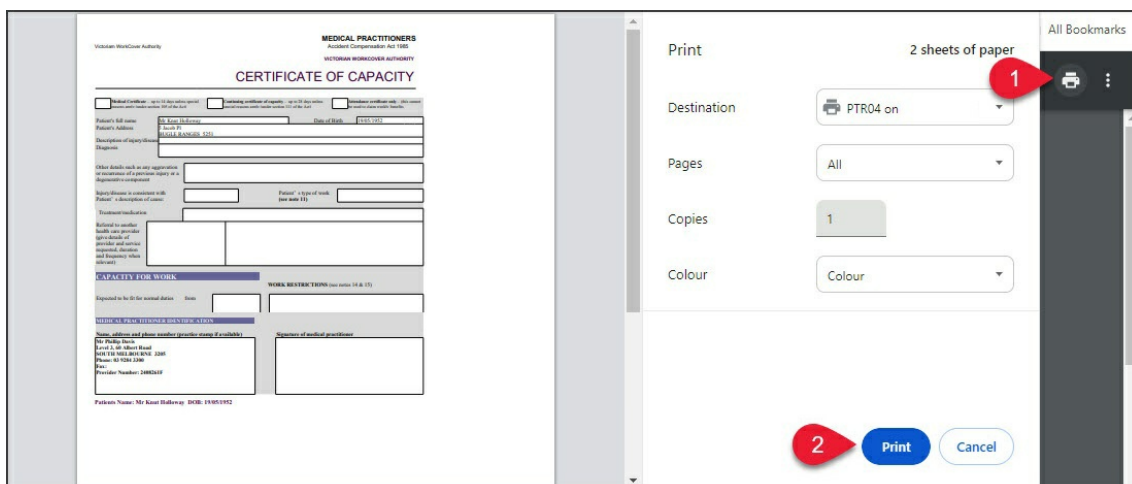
Victorian WorkCover Authority

MEDICAL PRACTITIONERS
Accident Compensation Act 1985
VICTORIAN WORKCOVER AUTHORITY

CERTIFICATE OF CAPACITY

Medical Certificate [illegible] Continuing certificate of capacity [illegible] Attendance certificate only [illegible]

Patient's full name Mr Knut Holloway Date of Birth 19/05/1952
Patient's Address 5 Jacob Pl
BUGLE RANGES 3251
Description of injury/disease
Diagnosis

Other details such as any aggravation or recurrence of a previous injury or a degenerative component

Injury/disease is consistent with Patient's description of cause: Patient's type of work (see note 11)

Treatment/medication

Referral to another health care provider (give details of provider and service requested, duration and frequency when relevant)

CAPACITY FOR WORK

WORK RESTRICTIONS (see notes 14 & 15)

Expected to be fit for normal duties from

MEDICAL PRACTITIONER IDENTIFICATION

Name, address and phone number (practice stamp if available)
Mr Phillip Davis
Level 3, 60 Albert Road
SOUTH MELBOURNE 3205
Phone: 03 9284 3300
Fax:
Provider Number: 2400265F

Signature of medical practitioner

Patients Name: Mr Knut Holloway DOB: 19/05/1952

Print 2 sheets of paper

Destination PTR04 on

Pages All

Copies 1

Colour Colour

All Bookmarks

1

2

Print

Cancel